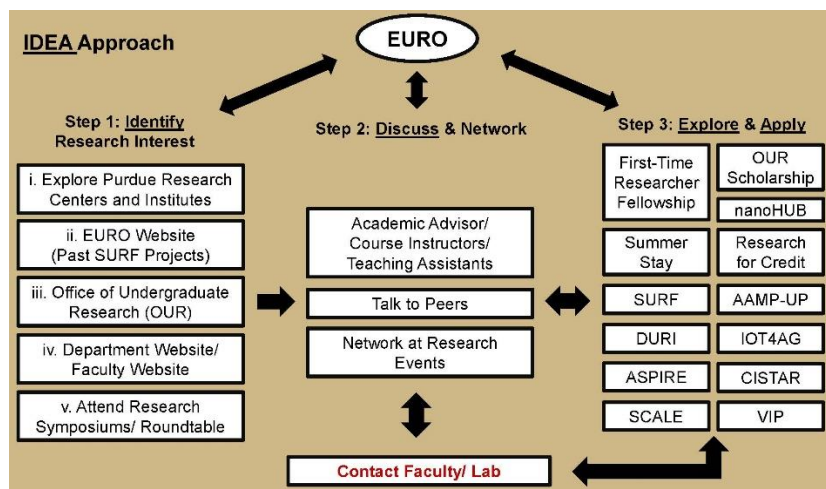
IDEA Approach

EURO

Step 1: Identify Research Interest

Step 2: Discuss & Network

Step 3: Explore & Apply

i. Explore Purdue Research Centers and Institutes

ii. EURO Website (Past SURF Projects)

iii. Office of Undergraduate Research (OUR)

iv. Department Website/ Faculty Website

v. Attend Research Symposiums/ Roundtable

Academic Advisor/ Course Instructors/ Teaching Assistants

Talk to Peers

Network at Research Events

First-Time Researcher Fellowship

OUR Scholarship

nanoHUB

Summer Stay

Research for Credit

SURF

AAMP-UP

DURI

IOT4AG

ASPIRE

CISTAR

SCALE

VIP

Contact Faculty/ Lab